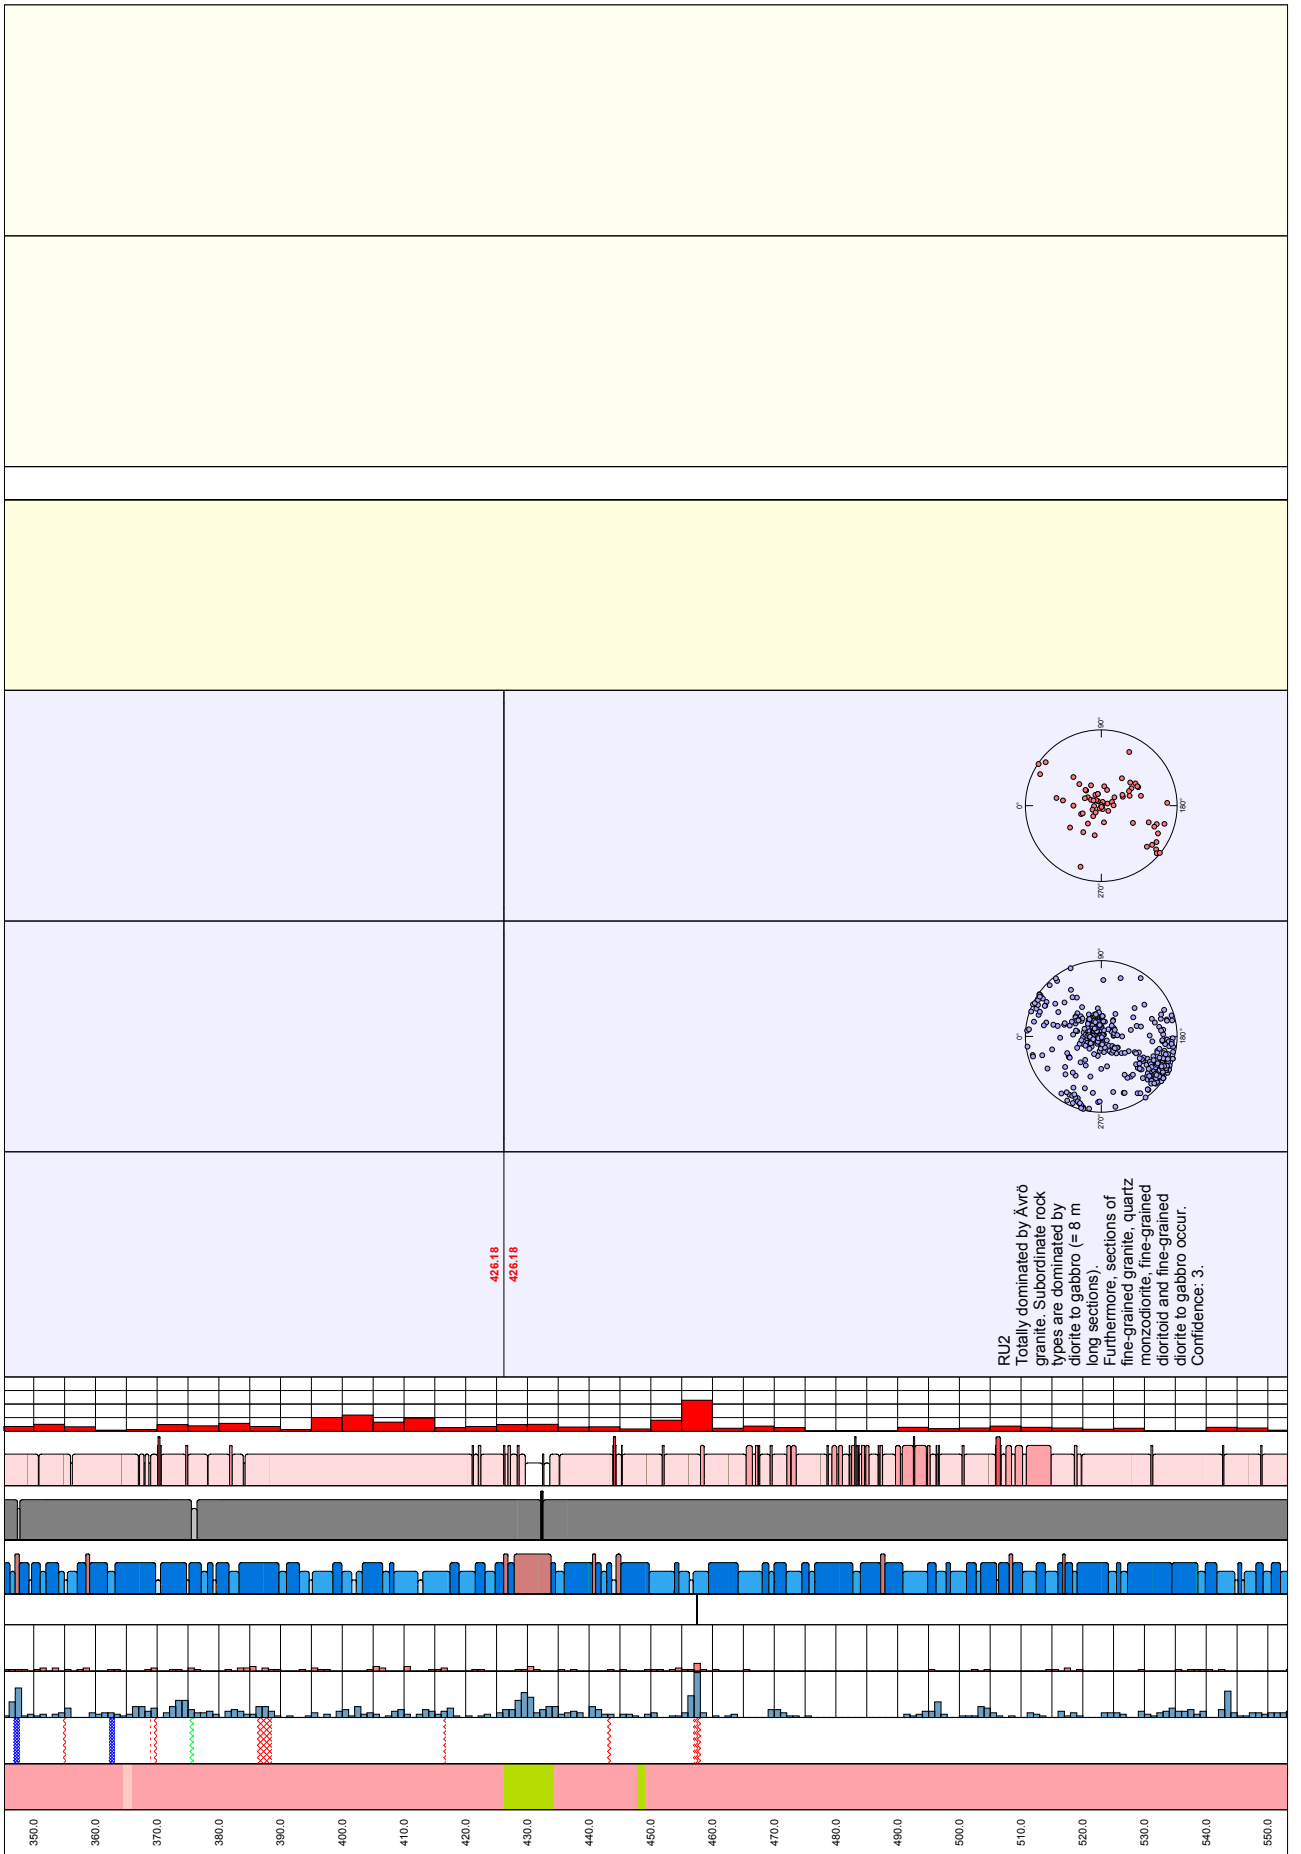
90°
0°
180°
270°

90°
0°
180°
270°

426.18
426.18

RU2
Totally dominated by Ävrö granite. Subordinate rock types are dominated by diorite to gabbro (= 8 m long sections). Furthermore, sections of fine-grained granite, quartz monzodiorite, fine-grained dioritoid and fine-grained diorite to gabbro occur. Confidence: 3.

350.0 360.0 370.0 380.0 390.0 400.0 410.0 420.0 430.0 440.0 450.0 460.0 470.0 480.0 490.0 500.0 510.0 520.0 530.0 540.0 550.0